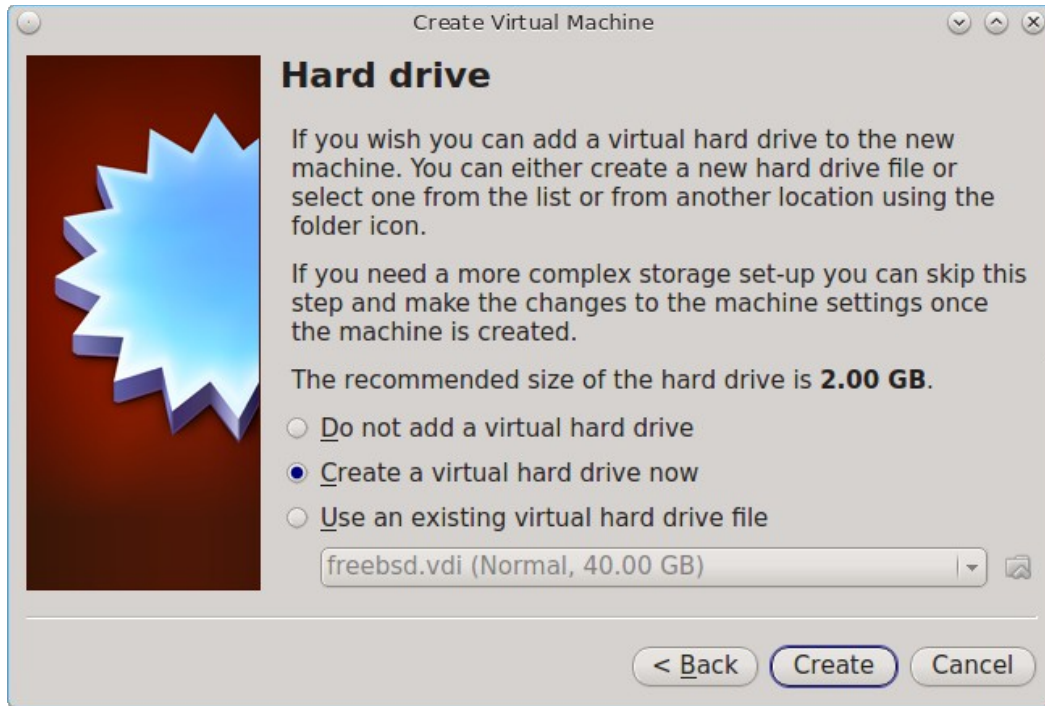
Create Virtual Machine

Hard drive

If you wish you can add a virtual hard drive to the new machine. You can either create a new hard drive file or select one from the list or from another location using the folder icon.

If you need a more complex storage set-up you can skip this step and make the changes to the machine settings once the machine is created.

The recommended size of the hard drive is **2.00 GB**.

Do not add a virtual hard drive

Create a virtual hard drive now

Use an existing virtual hard drive file

freebsd.vdi (Normal, 40.00 GB)

< Back
Create
Cancel